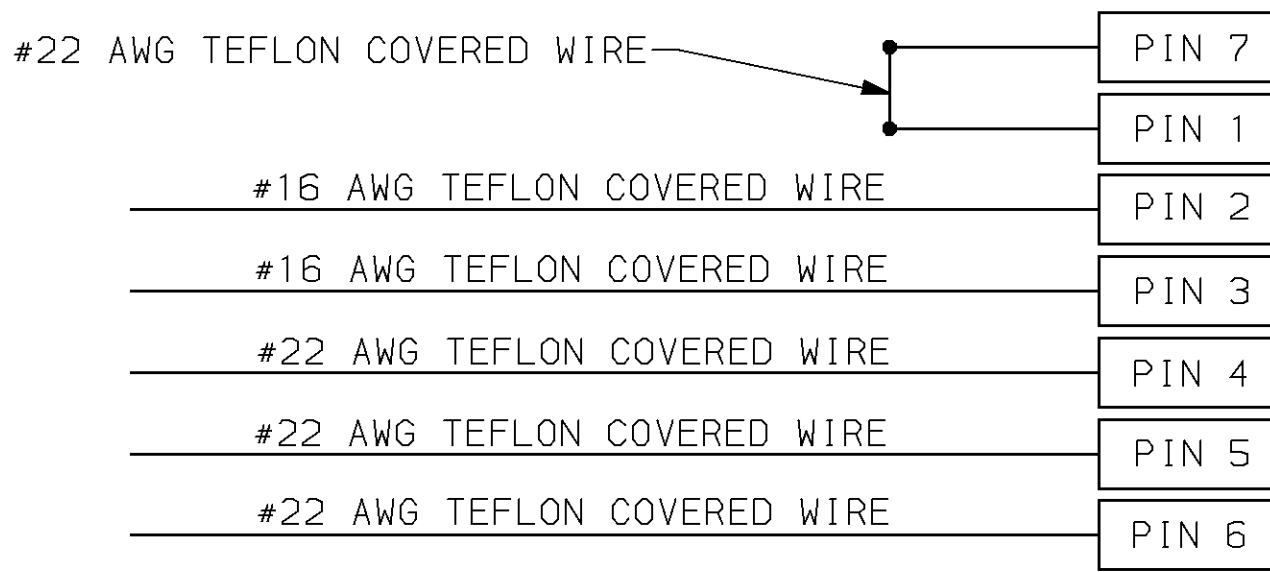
#22 AWG TEFLON COVERED WIRE

PIN 7

PIN 1

#16 AWG TEFLON COVERED WIRE

PIN 2

#16 AWG TEFLON COVERED WIRE

PIN 3

#22 AWG TEFLON COVERED WIRE

PIN 4

#22 AWG TEFLON COVERED WIRE

PIN 5

#22 AWG TEFLON COVERED WIRE

PIN 6